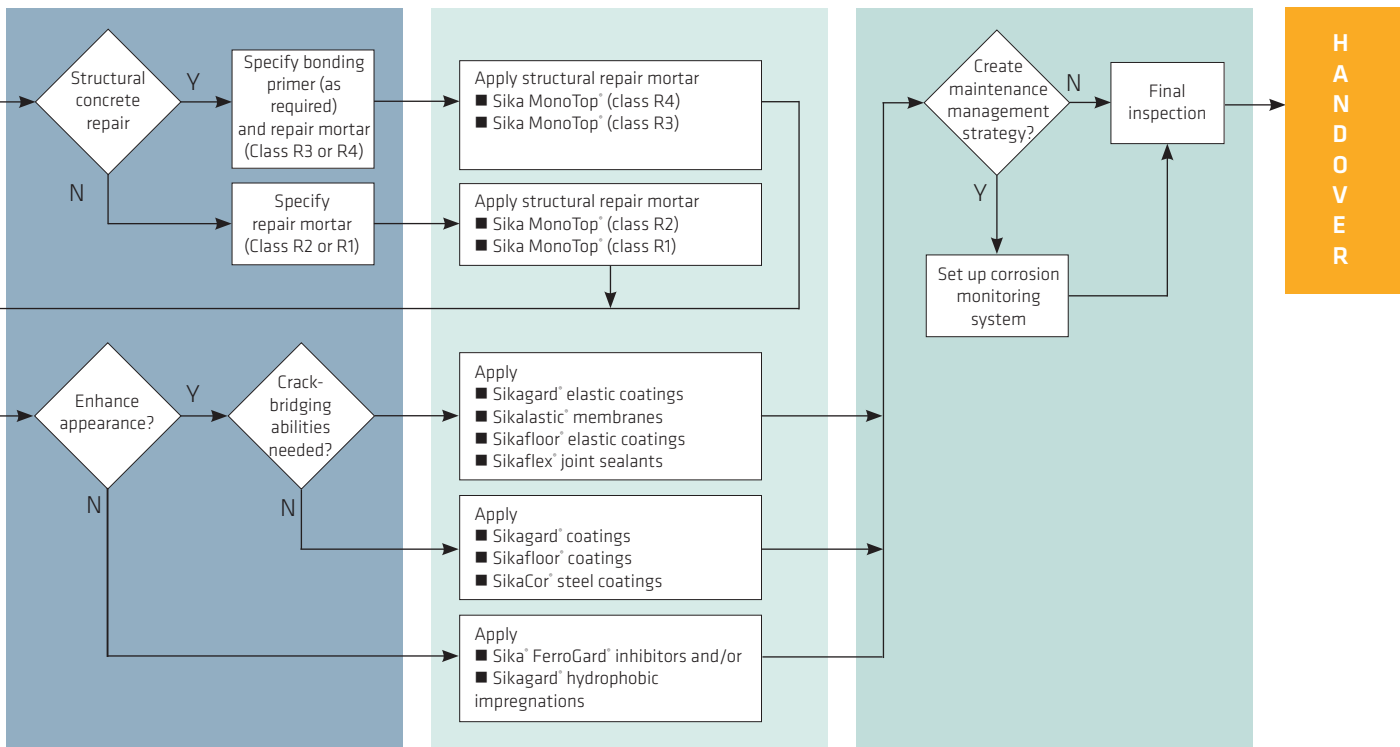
Structural concrete repair

Y

N

Specify bonding primer (as required) and repair mortar (Class R3 or R4)

Specify repair mortar (Class R2 or R1)

Apply structural repair mortar
■ Sika MonoTop® (class R4)
■ Sika MonoTop® (class R3)

Apply structural repair mortar
■ Sika MonoTop® (class R2)
■ Sika MonoTop® (class R1)

Create maintenance management strategy?

N

Y

Final inspection

Set up corrosion monitoring system

H A N D O V E R

Enhance appearance?

Y

N

Crack-bridging abilities needed?

N

Apply
■ Sikagard® elastic coatings
■ Sikalastic® membranes
■ Sikafloor® elastic coatings
■ Sikaflex® joint sealants

Apply
■ Sikagard® coatings
■ Sikafloor® coatings
■ SikaCor® steel coatings

Apply
■ Sika® FerroGard® inhibitors and/or
■ Sikagard® hydrophobic impregnations